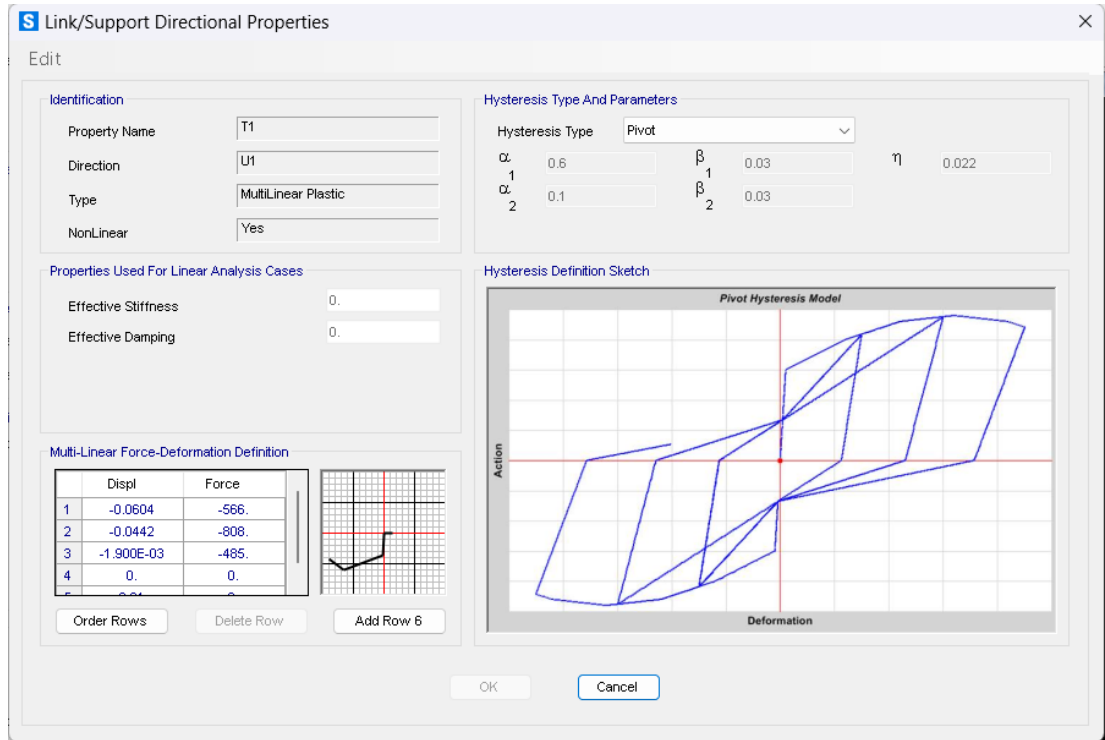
S Link/Support Directional Properties

Edit

Identification

Property Name T1

Direction U1

Type MultiLinear Plastic

NonLinear Yes

Hysteresis Type And Parameters

Hysteresis Type Pivot

$\alpha_1$ 0.6 $\beta_1$ 0.03 $\eta$ 0.022

$\alpha_2$ 0.1 $\beta_2$ 0.03

Properties Used For Linear Analysis Cases

Effective Stiffness 0.

Effective Damping 0.

Hysteresis Definition Sketch

Pivot Hysteresis Model

Action

Deformation

Multi-Linear Force-Deformation Definition

| | Displ | Force |
|---|---|---|
| 1 | -0.0604 | -566. |
| 2 | -0.0442 | -808. |
| 3 | -1.900E-03 | -485. |
| 4 | 0. | 0. |
| 5 | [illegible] | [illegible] |

Order Rows Delete Row Add Row 6

OK Cancel